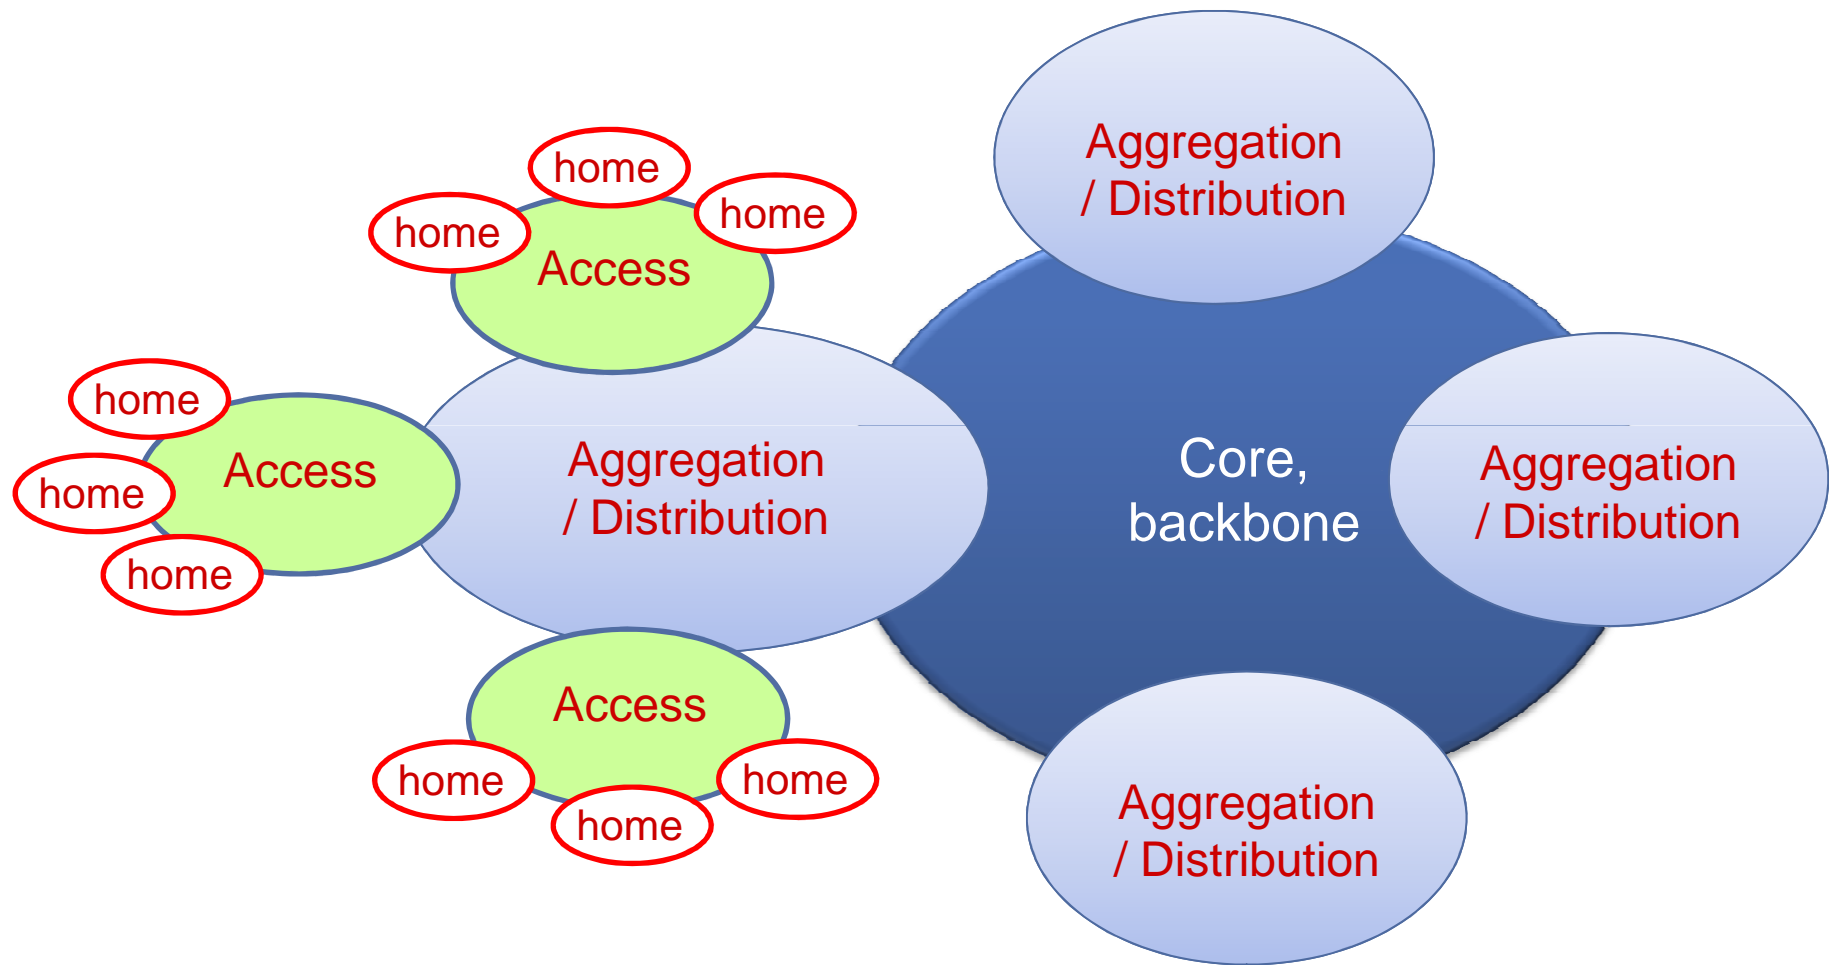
home

home

home

Access

Aggregation / Distribution

home

home

home

Access

Aggregation / Distribution

Core, backbone

Aggregation / Distribution

Access

home

home

home

Aggregation / Distribution